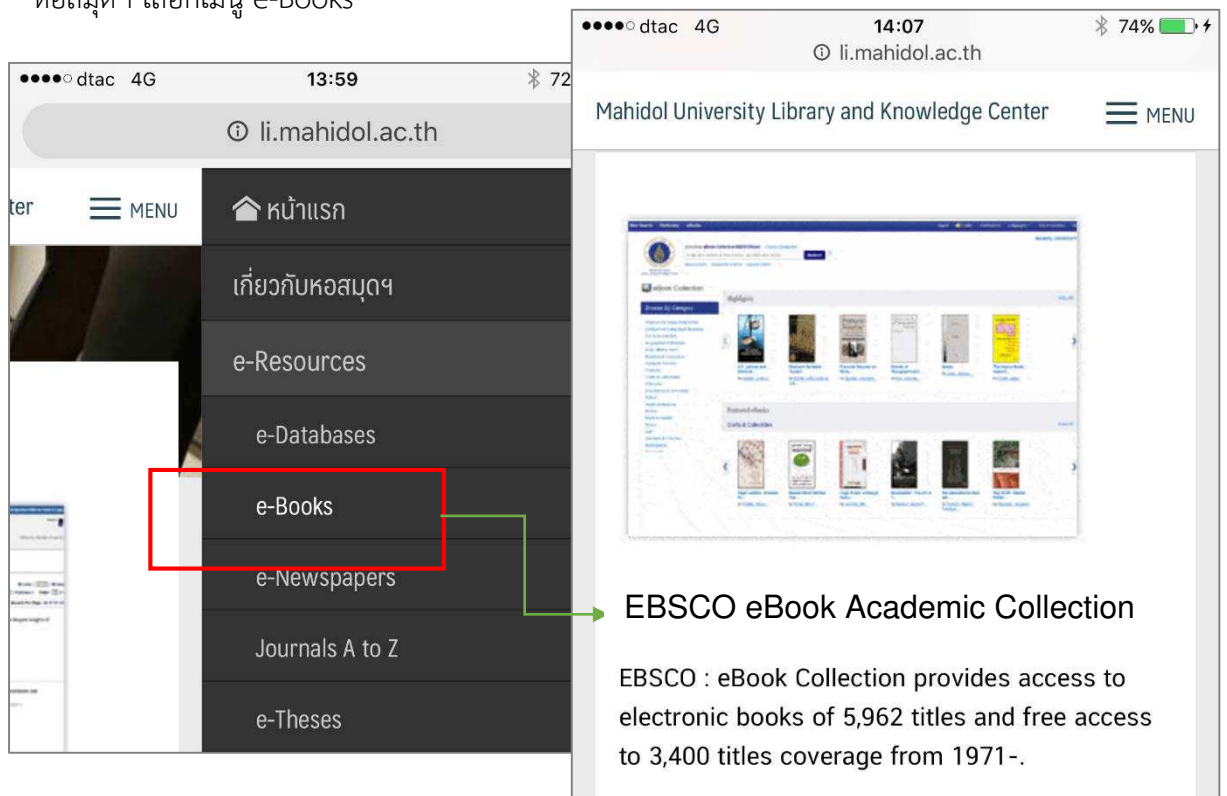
หอสมุดฯ เลือกเมนู e-Books

●●●●○ dtac 4G 13:59 72

ⓘ li.mahidol.ac.th

ter MENU

หน้าแรก

เกี่ยวกับหอสมุดฯ

e-Resources

e-Databases

e-Books

e-Newspapers

Journals A to Z

e-Theses

●●●●○ dtac 4G 14:07 74%

ⓘ li.mahidol.ac.th

Mahidol University Library and Knowledge Center MENU

eBook Collection

Highlights

Featured eBooks

EBSCO eBook Academic Collection

EBSCO : eBook Collection provides access to electronic books of 5,962 titles and free access to 3,400 titles coverage from 1971-.